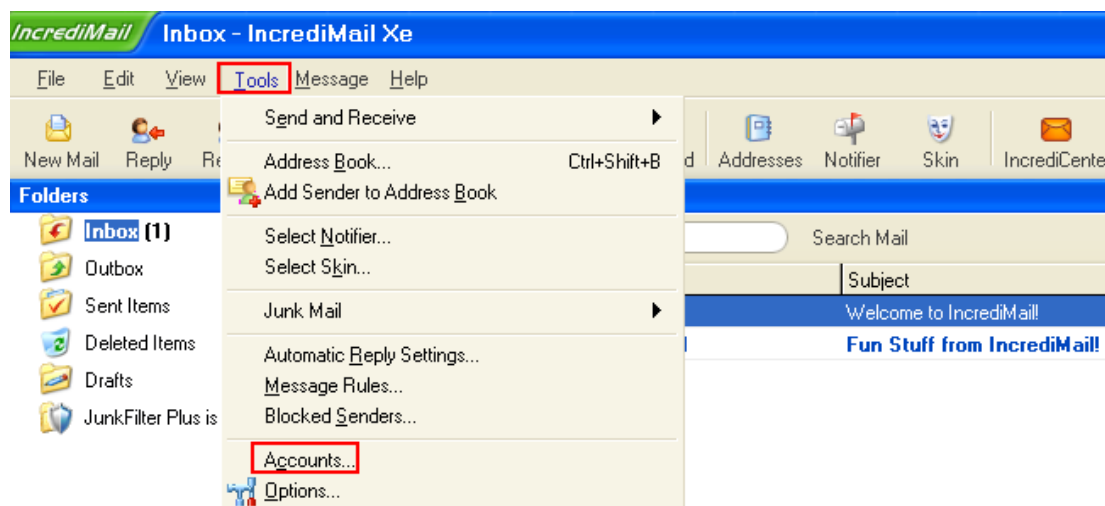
IncrediMail Inbox - IncrediMail Xe

File Edit View Tools Message Help

New Mail Reply Re

Send and Receive
Address Book... Ctrl+Shift+B
Add Sender to Address Book
Select Notifier...
Select Skin...
Junk Mail
Automatic Reply Settings...
Message Rules...
Blocked Senders...
Accounts...
Options...

d Addresses Notifier Skin IncrediCente

Folders
Inbox (1)
Outbox
Sent Items
Deleted Items
Drafts
JunkFilter Plus is

Search Mail
Subject
Welcome to IncrediMail!
Fun Stuff from IncrediMail!